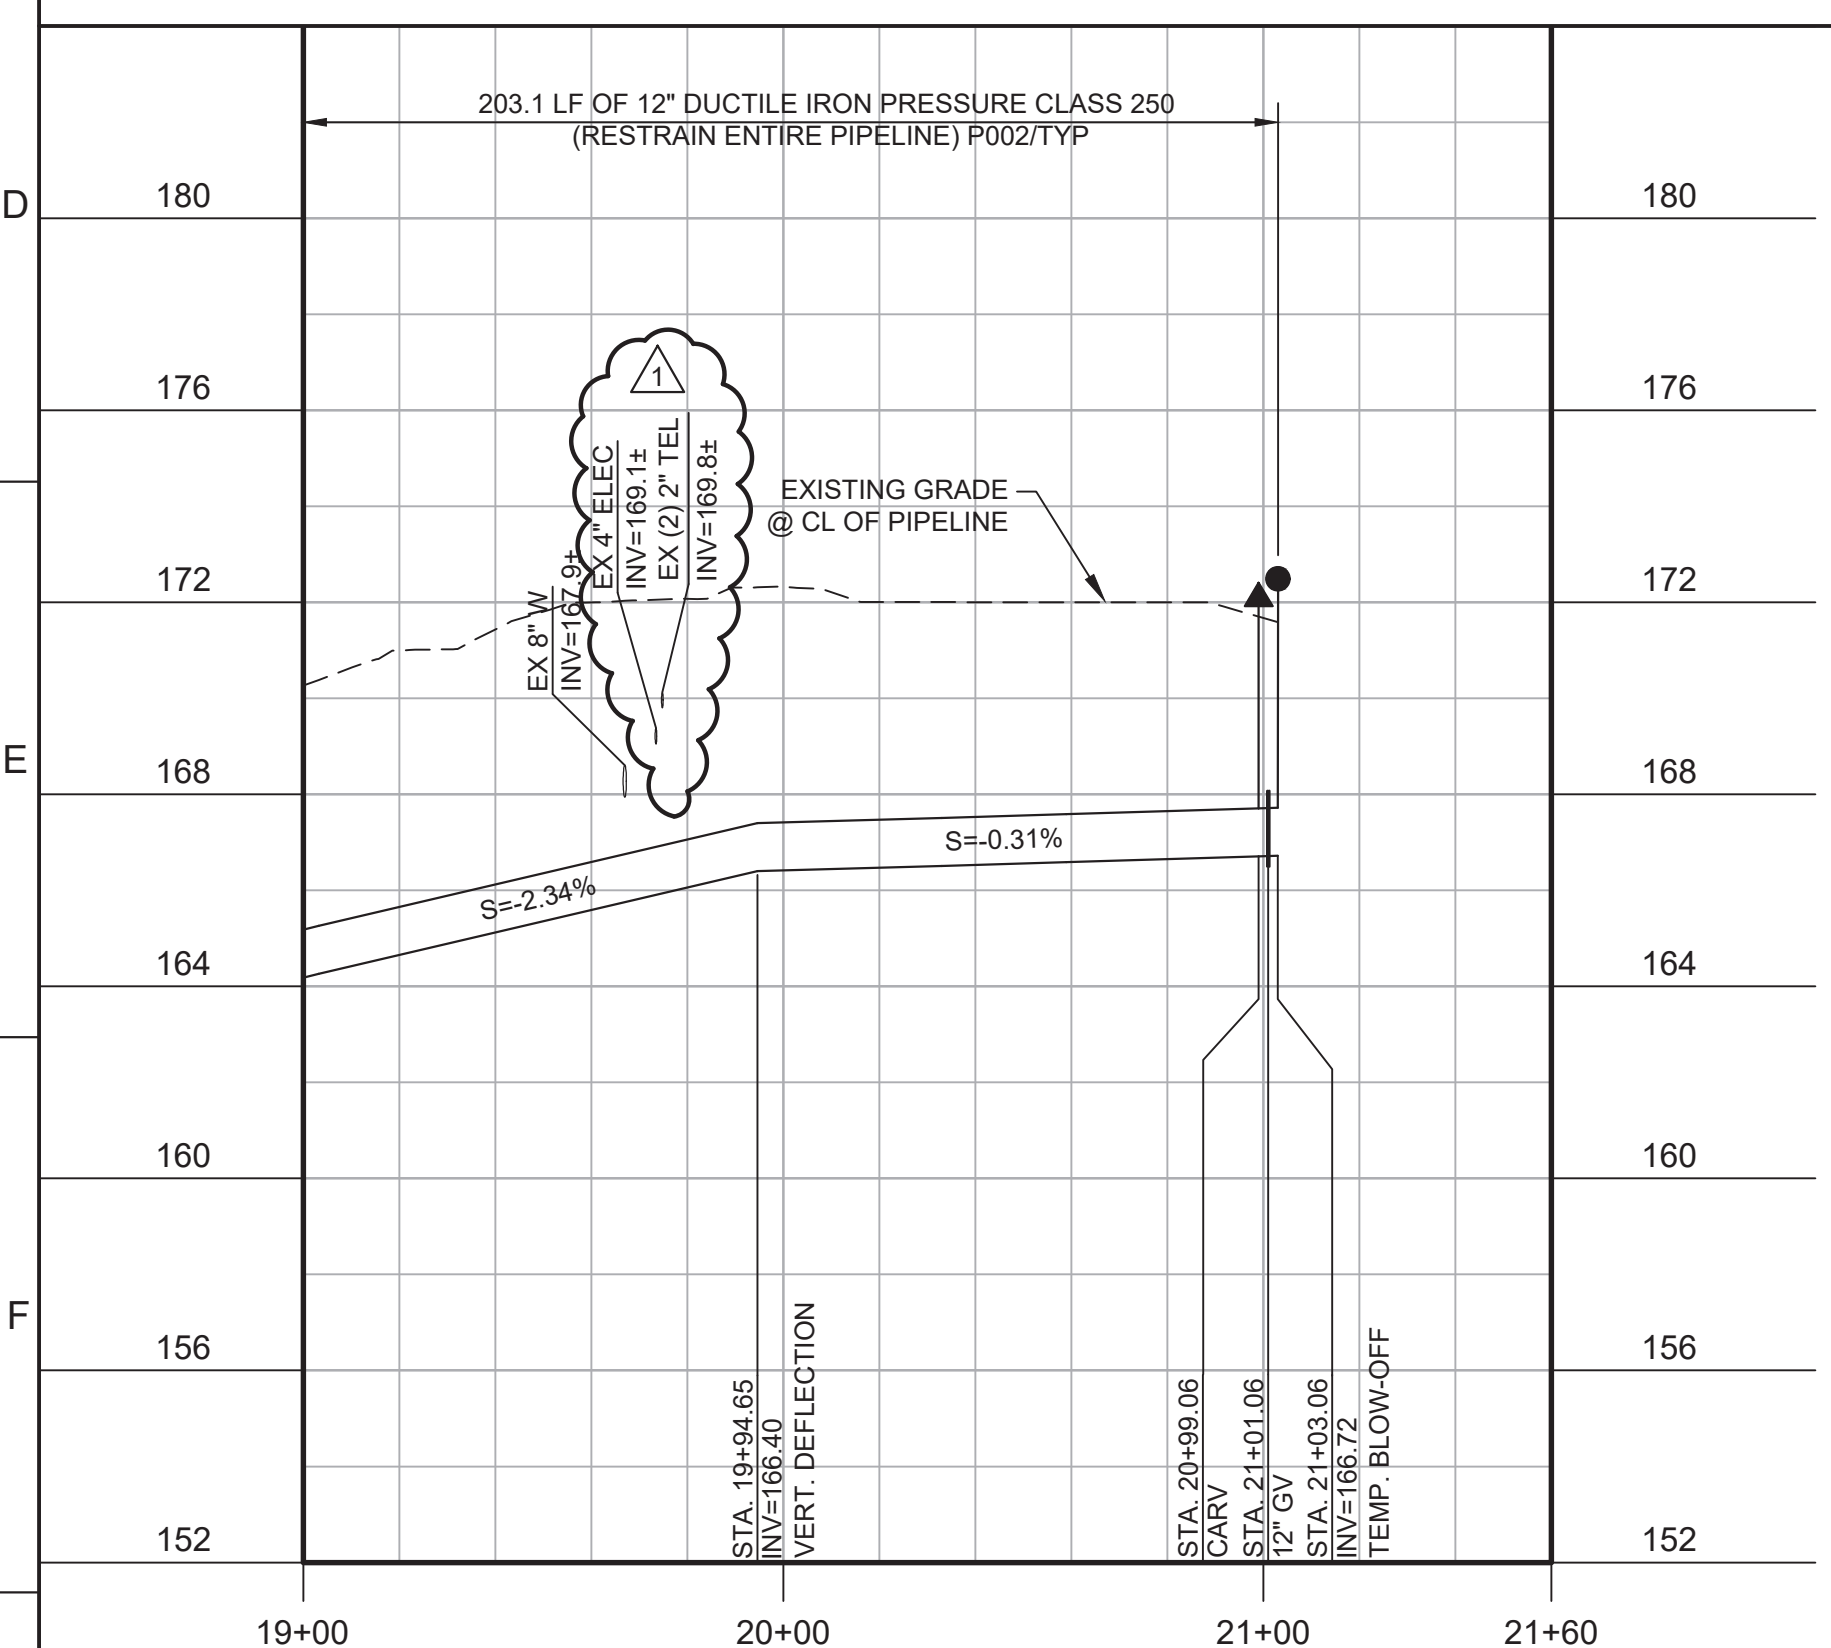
203.1 LF OF 12" DUCTILE IRON PRESSURE CLASS 250
(RESTRAIN ENTIRE PIPELINE) P002/TYP

D

180

180

1

176

176

EX 4" ELEC
INV=169.1±

EX (2) 2" TEL
INV=169.8±

EXISTING GRADE
@ CL OF PIPELINE

EX 8" W
INV=167.9±

172

172

E

168

168

S=-0.31%

S=-2.34%

164

164

160

160

F

156

156

STA. 19+94.65
INV=166.40
VERT. DEFLECTION

STA. 20+99.06
CARV

STA. 21+01.06
12" GV

STA. 21+03.06
INV=166.72
TEMP. BLOW-OFF

152

152

19+00

20+00

21+00

21+60